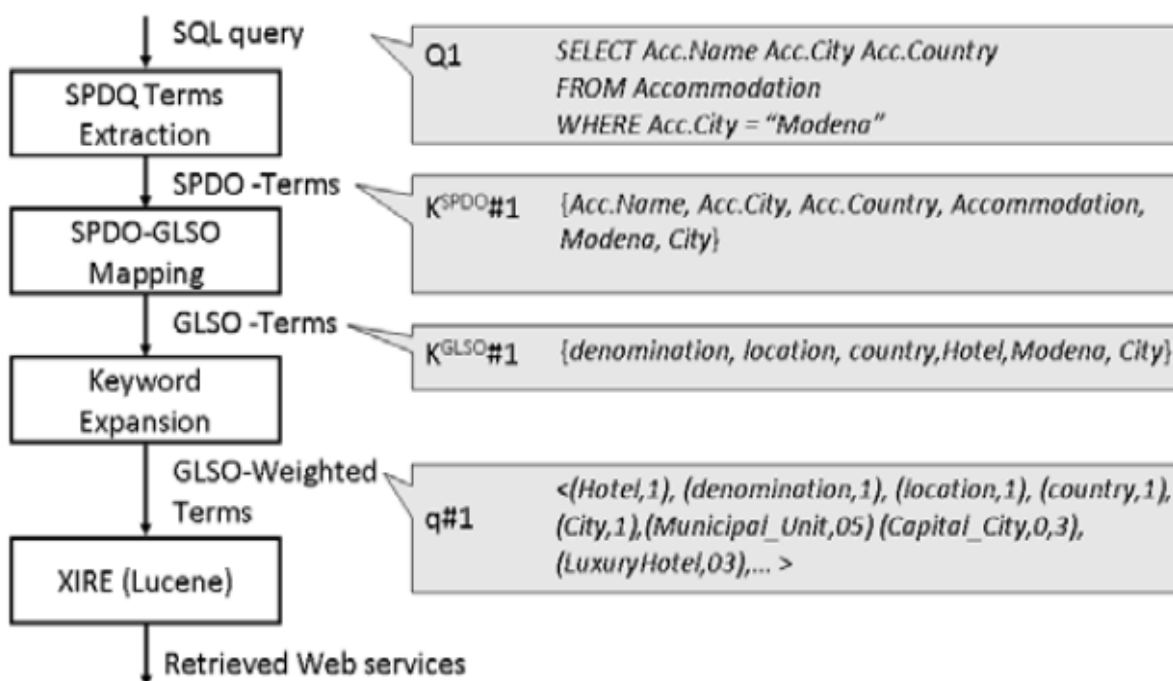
SQL query

SPDQ Terms Extraction

SPDO -Terms

SPDO-GLSO Mapping

GLSO -Terms

Keyword Expansion

GLSO-Weighted Terms

XIRE (Lucene)

Retrieved Web services

Q1 SELECT Acc.Name Acc.City Acc.Country FROM Accommodation WHERE Acc.City = "Modena"

$K^{SPDO}$#1 {Acc.Name, Acc.City, Acc.Country, Accommodation, Modena, City}

$K^{GLSO}$#1 {denomination, location, country,Hotel,Modena, City}

q#1 <(Hotel,1), (denomination,1), (location,1), (country,1), (City,1),(Municipal_Unit,05) (Capital_City,0,3), (LuxuryHotel,03),... >